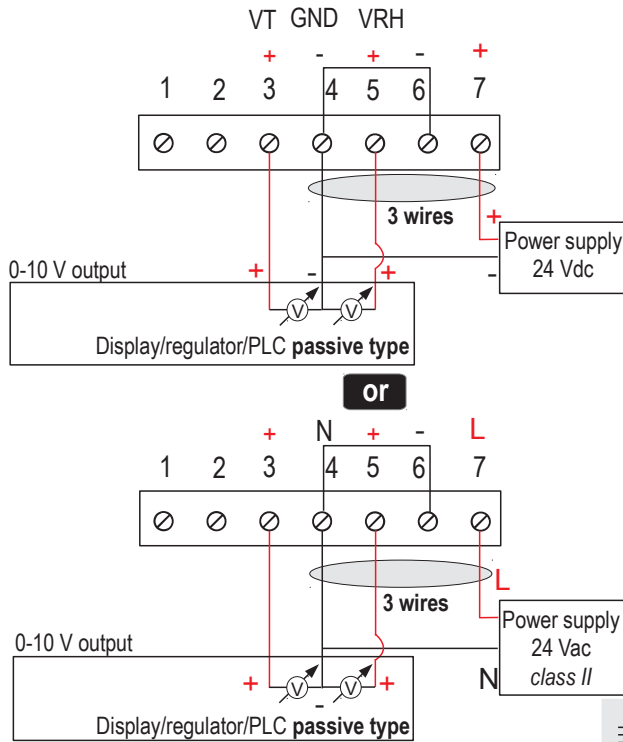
VT GND VRH

+ - + - +

1 2 3 4 5 6 7

3 wires

+ Power supply 24 Vdc

-

0-10 V output

+ - +

V V

Display/regulator/PLC **passive type**

or

+ N + - L

1 2 3 4 5 6 7

3 wires

L

Power supply 24 Vac *class II*

0-10 V output

+ V - V +

N

Display/regulator/PLC **passive type**